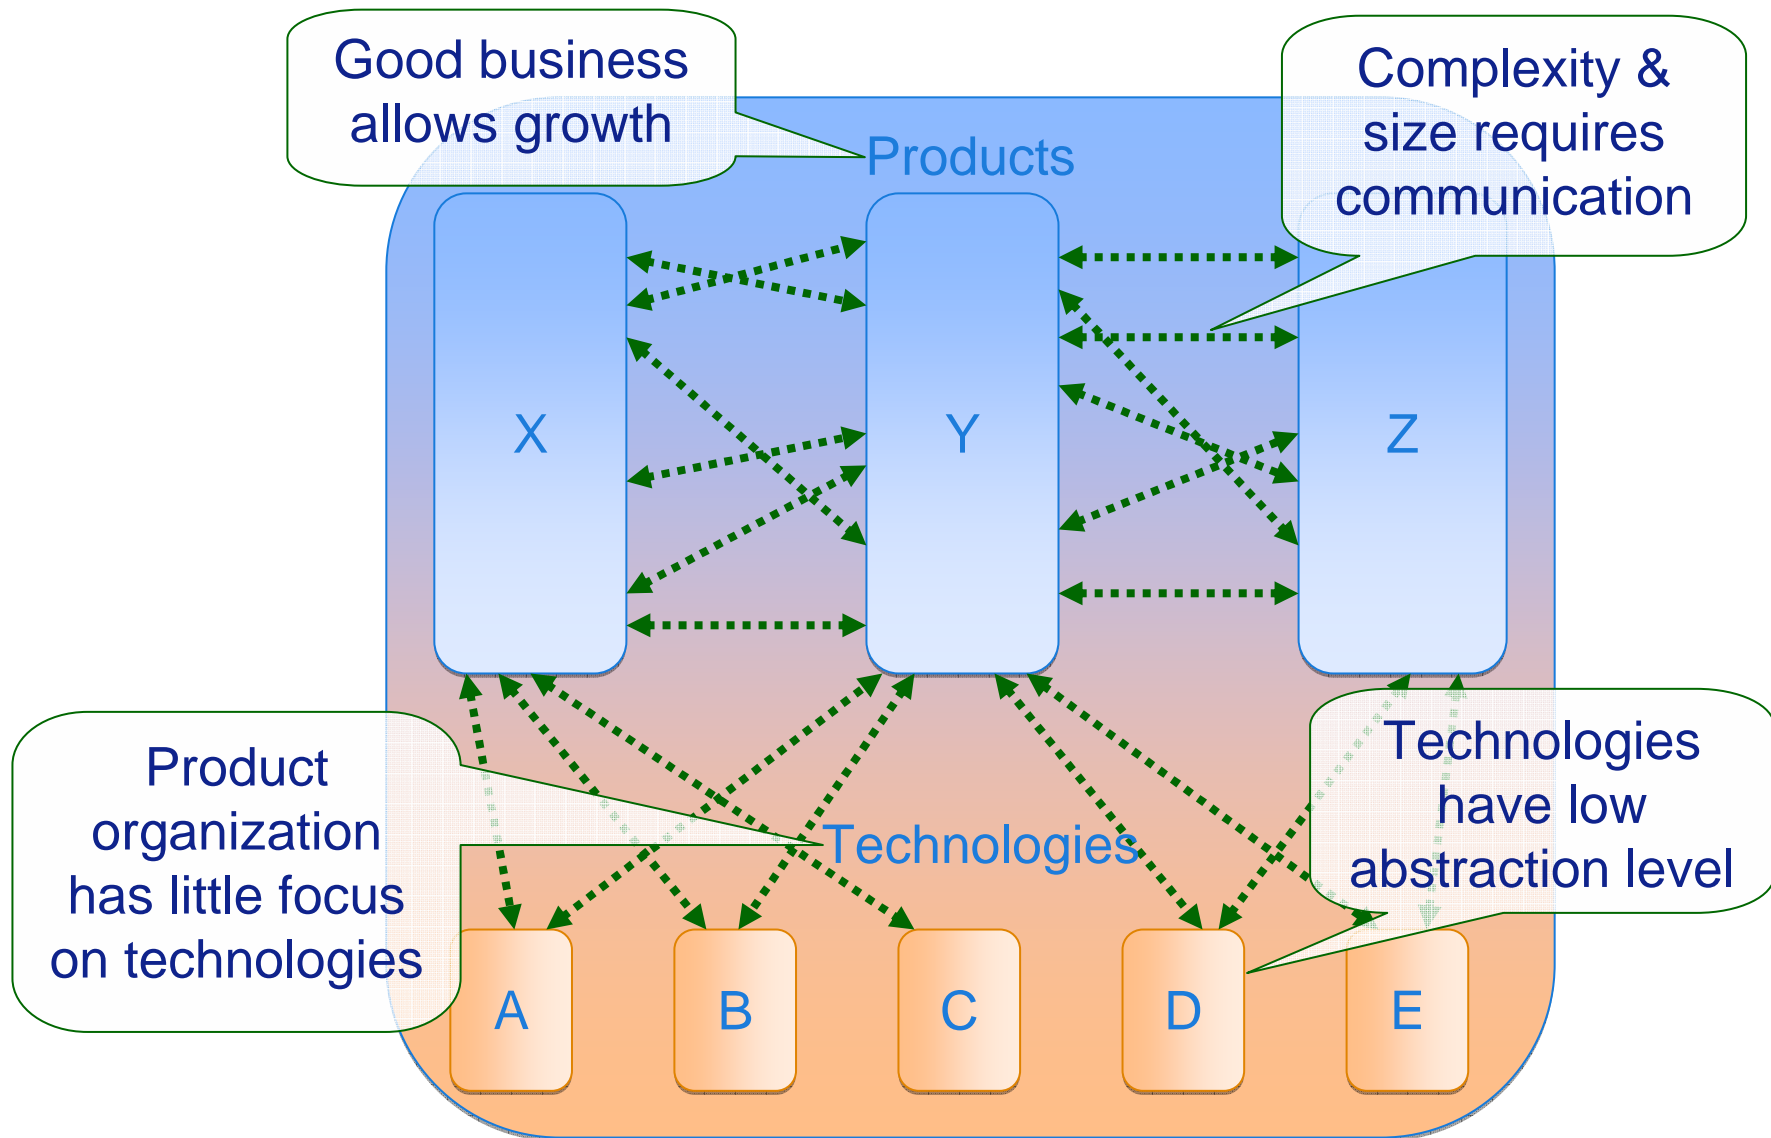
Good business allows growth

Products

Complexity & size requires communication

X

Y

Z

Product organization has little focus on technologies

Technologies

Technologies have low abstraction level

A

B

C

D

E